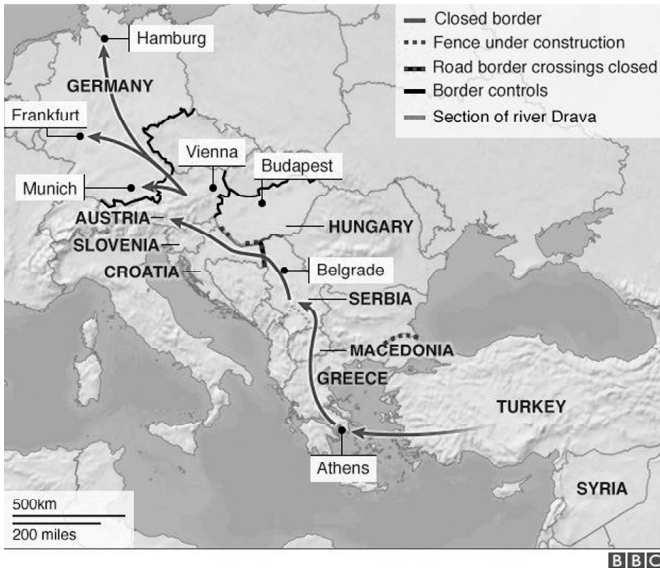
Closed border
Fence under construction
Road border crossings closed
Border controls
Section of river Drava

Hamburg
GERMANY
Frankfurt
Vienna
Budapest
Munich
AUSTRIA
SLOVENIA
HUNGARY
CROATIA
Belgrade
SERBIA
MACEDONIA
GREECE
TURKEY
Athens
SYRIA
500km
200 miles
BBC